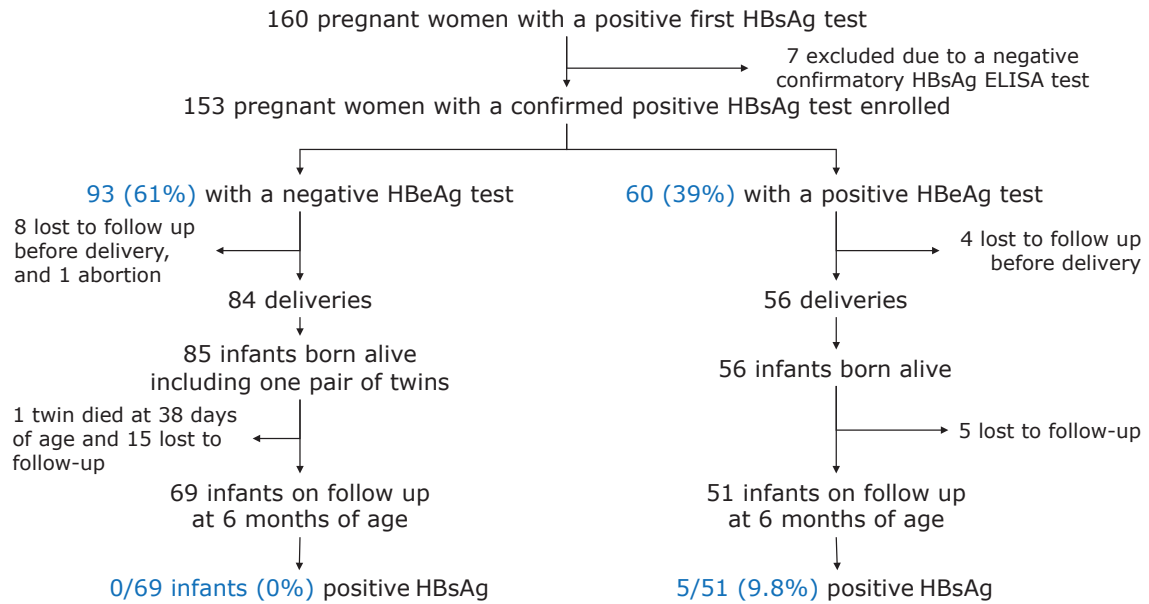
160 pregnant women with a positive first HBsAg test

7 excluded due to a negative confirmatory HBsAg ELISA test

153 pregnant women with a confirmed positive HBsAg test enrolled

93 (61%) with a negative HBeAg test

8 lost to follow up before delivery, and 1 abortion

84 deliveries

85 infants born alive including one pair of twins

1 twin died at 38 days of age and 15 lost to follow-up

69 infants on follow up at 6 months of age

0/69 infants (0%) positive HBsAg

60 (39%) with a positive HBeAg test

4 lost to follow up before delivery

56 deliveries

56 infants born alive

5 lost to follow-up

51 infants on follow up at 6 months of age

5/51 (9.8%) positive HBsAg